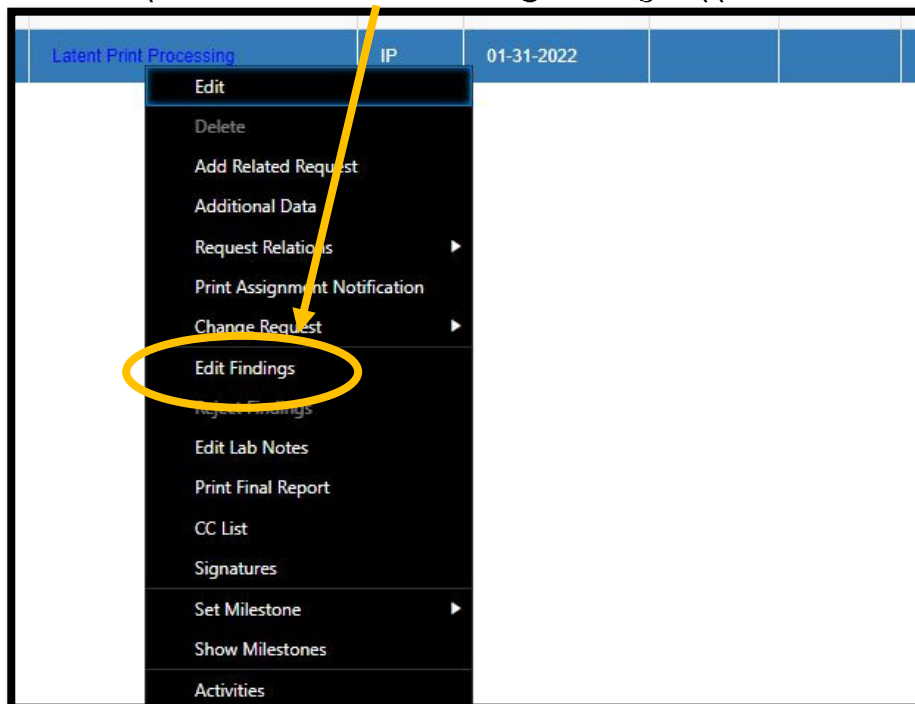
Latent Print Processing | IP | 01-31-2022

Edit
Delete
Add Related Request
Additional Data
Request Relations
Print Assignment Notification
Change Request
Edit Findings
Reject Findings
Edit Lab Notes
Print Final Report
CC List
Signatures
Set Milestone
Show Milestones
Activities